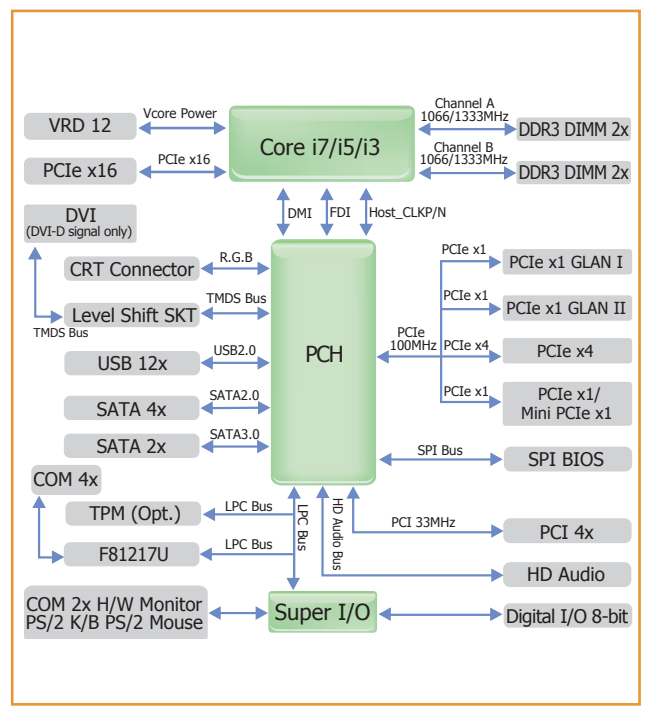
VRD 12

Vcore Power

Core i7/i5/i3

Channel A
1066/1333MHz

DDR3 DIMM 2x

PCIe x16

PCIe x16

Channel B
1066/1333MHz

DDR3 DIMM 2x

DMI

FDI

Host_CLKP/N

DVI
(DVI-D signal only)

CRT Connector

R.G.B

TMDS Bus

Level Shift SKT

TMDS Bus

USB 12x

USB2.0

SATA 4x

SATA2.0

SATA 2x

SATA3.0

PCH

PCIe x1

PCIe x1 GLAN I

PCIe x1

PCIe x1 GLAN II

PCIe
100MHz

PCIe x4

PCIe x4

PCIe x1

PCIe x1/
Mini PCIe x1

SPI Bus

SPI BIOS

COM 4x

TPM (Opt.)

LPC Bus

LPC Bus

HD Audio Bus

PCI 33MHz

PCI 4x

F81217U

LPC Bus

HD Audio

COM 2x H/W Monitor
PS/2 K/B PS/2 Mouse

Super I/O

Digital I/O 8-bit